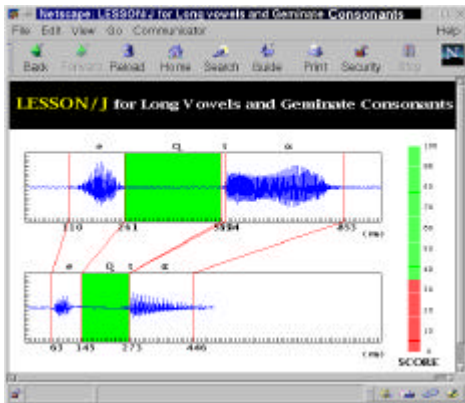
Netscape: LESSON/J for Long Vowels and Geminate Consonants

File Edit View Go Communicator Help

Back Forward Reload Home Search Guide Print Security Stop

LESSON/J for Long Vowels and Geminate Consonants

e Q t α

110 261 5994 853 (ms)

e Q t α

63 145 273 446 (ms)

100 90 80 70 60 50 40 30 20 10 0

SCORE